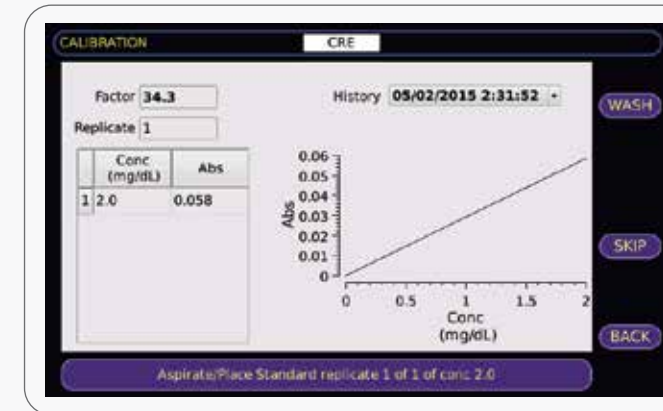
CALIBRATION

CRE

Factor 34.3

Replicate 1

History 05/02/2015 2:31:52

WASH

| | Conc (mg/dL) | Abs |
|---|---|---|
| 1 | 2.0 | 0.058 |

0.06
0.05
0.04
0.03
0.02
0.01
0

Abs

0 0.5 1 1.5 2

Conc (mg/dL)

SKIP

BACK

Aspirate/Place Standard replicate 1 of 1 of conc 2.0